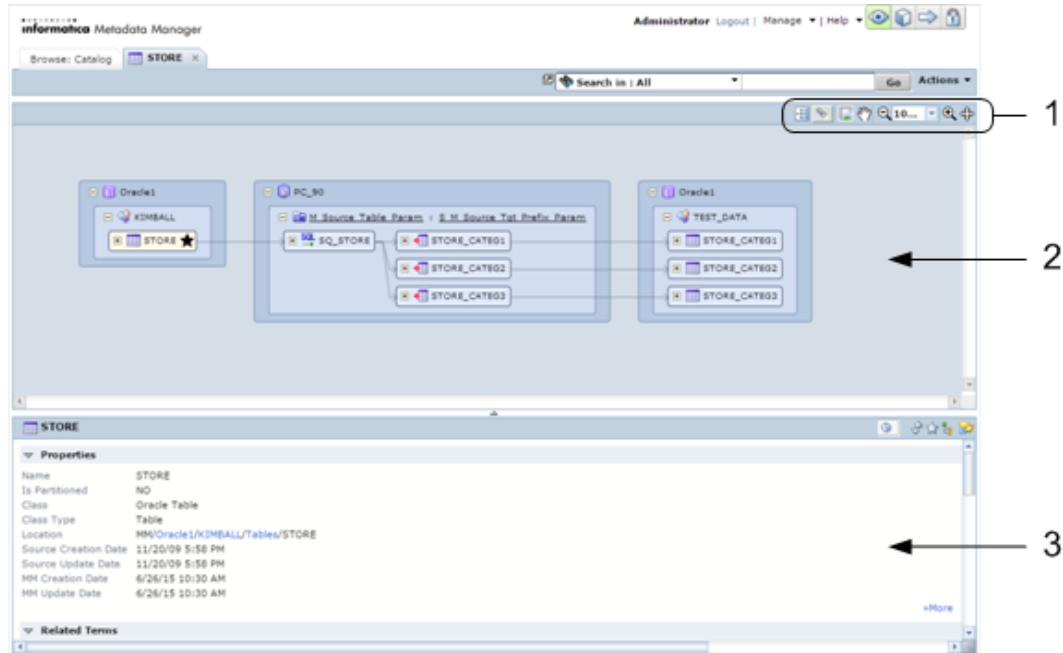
informatica Metadata Manager

Administrator Logout | Manage ▾ | Help ▾

Browse: Catalog STORE ×

Search in : All Go Actions ▾

10...

1

Oracle1
KIMBALL
STORE

PC_90
M Source Table Param : $ M Source Tgt Prefix Param
SQ_STORE
STORE_CATEG1
STORE_CATEG2
STORE_CATEG3

Oracle1
TEST_DATA
STORE_CATEG1
STORE_CATEG2
STORE_CATEG3

2

STORE

Properties

| | |
|---|---|
| Name | STORE |
| Is Partitioned | NO |
| Class | Oracle Table |
| Class Type | Table |
| Location | MM/Oracle1/KIMBALL/Tables/STORE |
| Source Creation Date | 11/20/09 5:58 PM |
| Source Update Date | 11/20/09 5:58 PM |
| MM Creation Date | 6/26/15 10:30 AM |
| MM Update Date | 6/26/15 10:30 AM |

3

»More

Related Terms